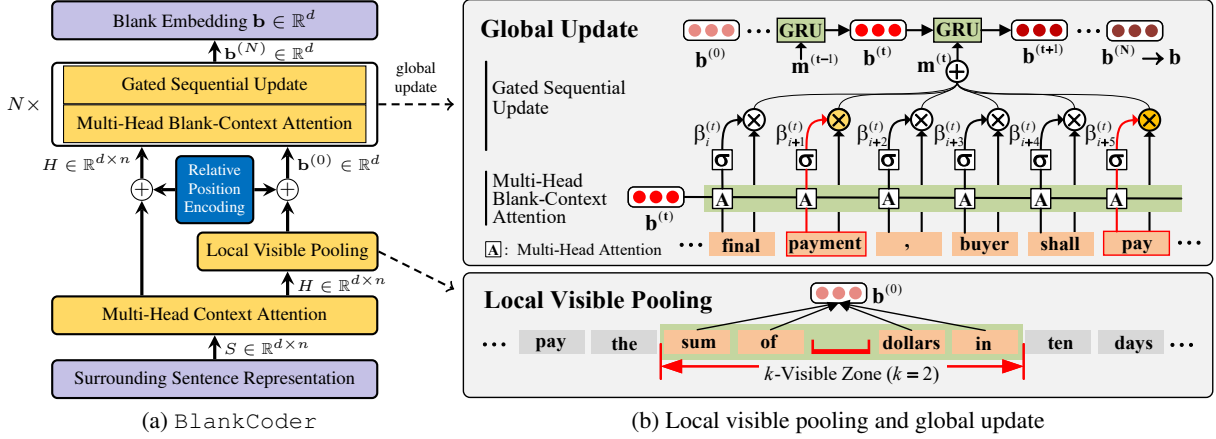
Blank Embedding $\mathbf{b} \in \mathbb{R}^d$

$\mathbf{b}^{(N)} \in \mathbb{R}^d$

Gated Sequential Update

Multi-Head Blank-Context Attention

$N \times$

global update

$H \in \mathbb{R}^{d \times n}$

Relative Position Encoding

$\mathbf{b}^{(0)} \in \mathbb{R}^d$

Local Visible Pooling

$H \in \mathbb{R}^{d \times n}$

Multi-Head Context Attention

$S \in \mathbb{R}^{d \times n}$

Surrounding Sentence Representation

(a) BlankCoder

Global Update

$\mathbf{b}^{(0)}$ ··· GRU $\mathbf{m}^{(t-1)}$ $\mathbf{b}^{(t)}$ GRU $\mathbf{m}^{(t)}$ $\mathbf{b}^{(t+1)}$ ··· $\mathbf{b}^{(N)} \rightarrow \mathbf{b}$

Gated Sequential Update

$\beta_i^{(t)}$ $\beta_{i+1}^{(t)}$ $\beta_{i+2}^{(t)}$ $\beta_{i+3}^{(t)}$ $\beta_{i+4}^{(t)}$ $\beta_{i+5}^{(t)}$

σ σ σ σ σ σ

Multi-Head Blank-Context Attention

$\mathbf{b}^{(t)}$

A A A A A A

A : Multi-Head Attention

··· final payment , buyer shall pay ···

Local Visible Pooling

$\mathbf{b}^{(0)}$

··· pay the sum of dollars in ten days ···

$k$-Visible Zone ($k = 2$)

(b) Local visible pooling and global update